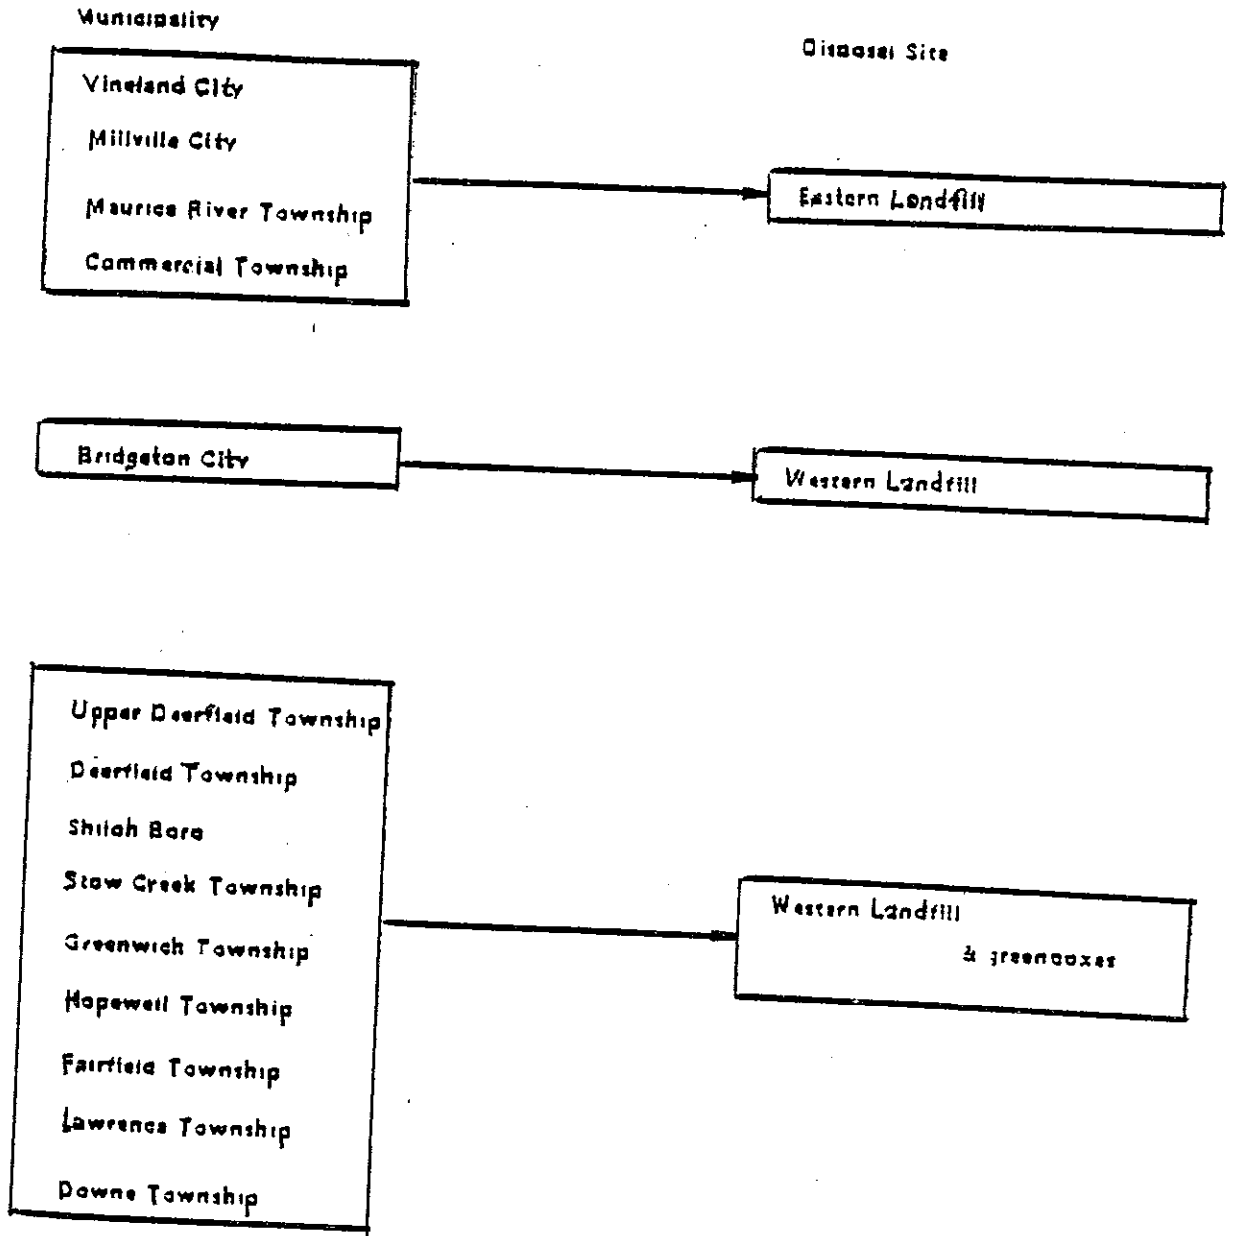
Municipality

Disposal Site

Vineland City
Millville City
Maurice River Township
Commercial Township

Eastern Landfill

Bridgeton City

Western Landfill

Upper Deerfield Township
Deerfield Township
Shiloh Boro
Stow Creek Township
Greenwich Township
Hopewell Township
Fairfield Township
Lawrence Township
Downe Township

Western Landfill
& greenboxes